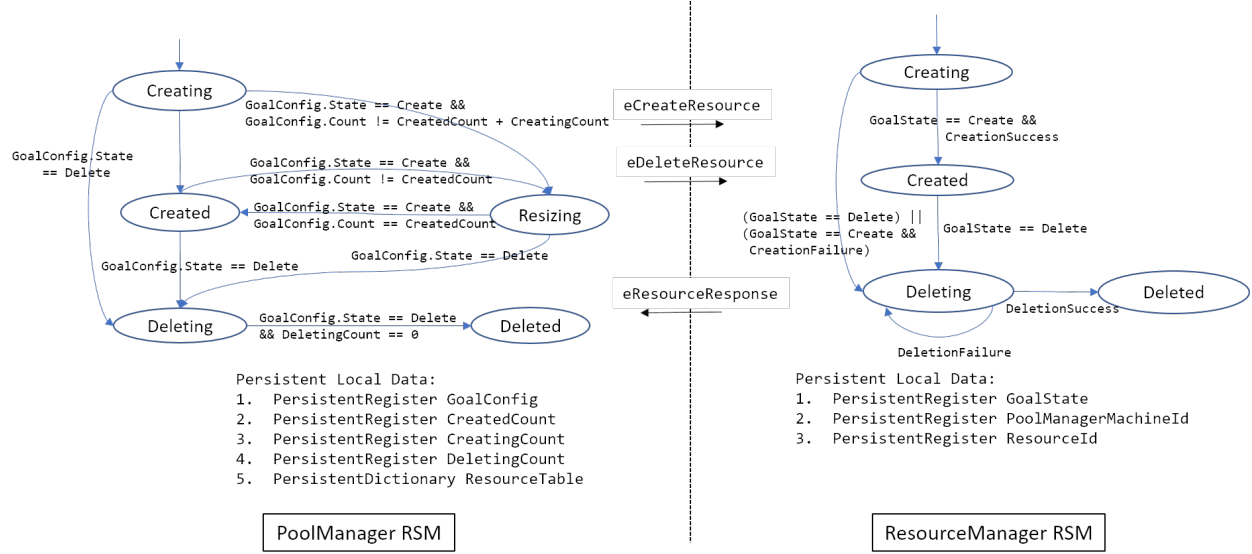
Creating

GoalConfig.State == Create &&
GoalConfig.Count != CreatedCount + CreatingCount

GoalConfig.State
== Delete

GoalConfig.State == Create &&
GoalConfig.Count != CreatedCount

Created

GoalConfig.State == Create &&
GoalConfig.Count == CreatedCount

Resizing

GoalConfig.State == Delete

GoalConfig.State == Delete

Deleting

GoalConfig.State == Delete
&& DeletingCount == 0

Deleted

Persistent Local Data:
1. PersistentRegister GoalConfig
2. PersistentRegister CreatedCount
3. PersistentRegister CreatingCount
4. PersistentRegister DeletingCount
5. PersistentDictionary ResourceTable

PoolManager RSM

eCreateResource

eDeleteResource

eResourceResponse

Creating

GoalState == Create &&
CreationSuccess

Created

(GoalState == Delete) ||
(GoalState == Create &&
CreationFailure)

GoalState == Delete

Deleting

Deleted

DeletionSuccess

DeletionFailure

Persistent Local Data:
1. PersistentRegister GoalState
2. PersistentRegister PoolManagerMachineId
3. PersistentRegister ResourceId

ResourceManager RSM